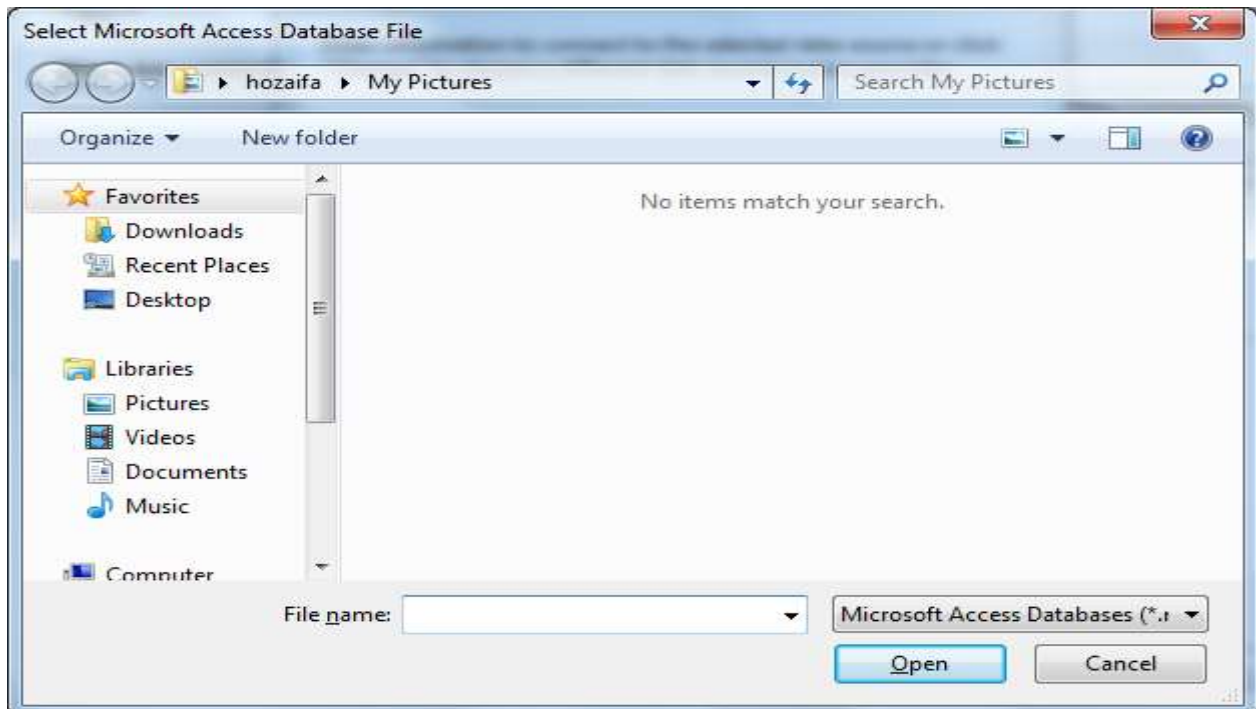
Select Microsoft Access Database File

hozaifa ▸ My Pictures

Search My Pictures

Organize ▾

New folder

Favorites

Downloads

Recent Places

Desktop

Libraries

Pictures

Videos

Documents

Music

Computer

No items match your search.

File name:

Microsoft Access Databases (*.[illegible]

Open

Cancel